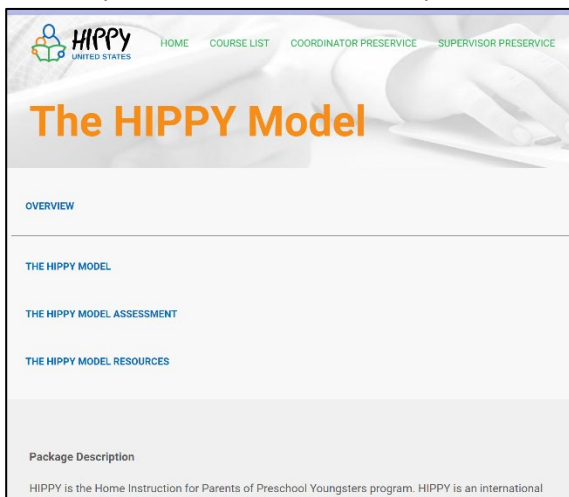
HIPPY UNITED STATES

HOME COURSE LIST COORDINATOR PRESERVICE SUPERVISOR PRESERVICE

The HIPPY Model

OVERVIEW

THE HIPPY MODEL

THE HIPPY MODEL ASSESSMENT

THE HIPPY MODEL RESOURCES

Package Description

HIPPY is the Home Instruction for Parents of Preschool Youngsters program. HIPPY is an international